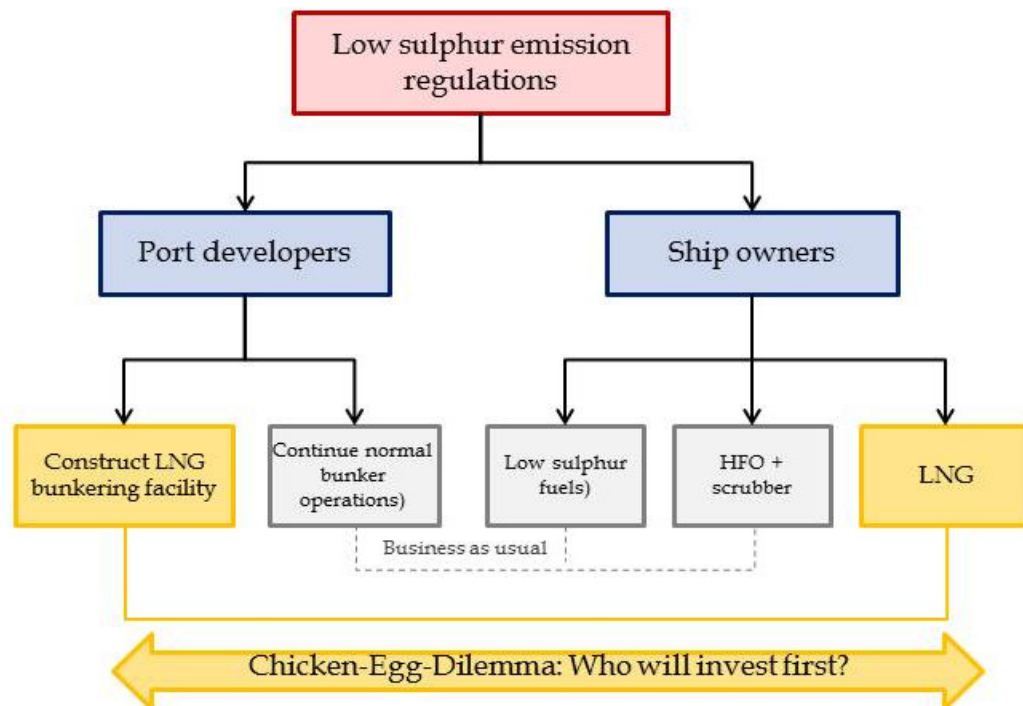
Low sulphur emission regulations

Port developers

Ship owners

Construct LNG bunkering facility

Continue normal bunker operations)

Low sulphur fuels)

HFO + scrubber

LNG

Business as usual

Chicken-Egg-Dilemma: Who will invest first?